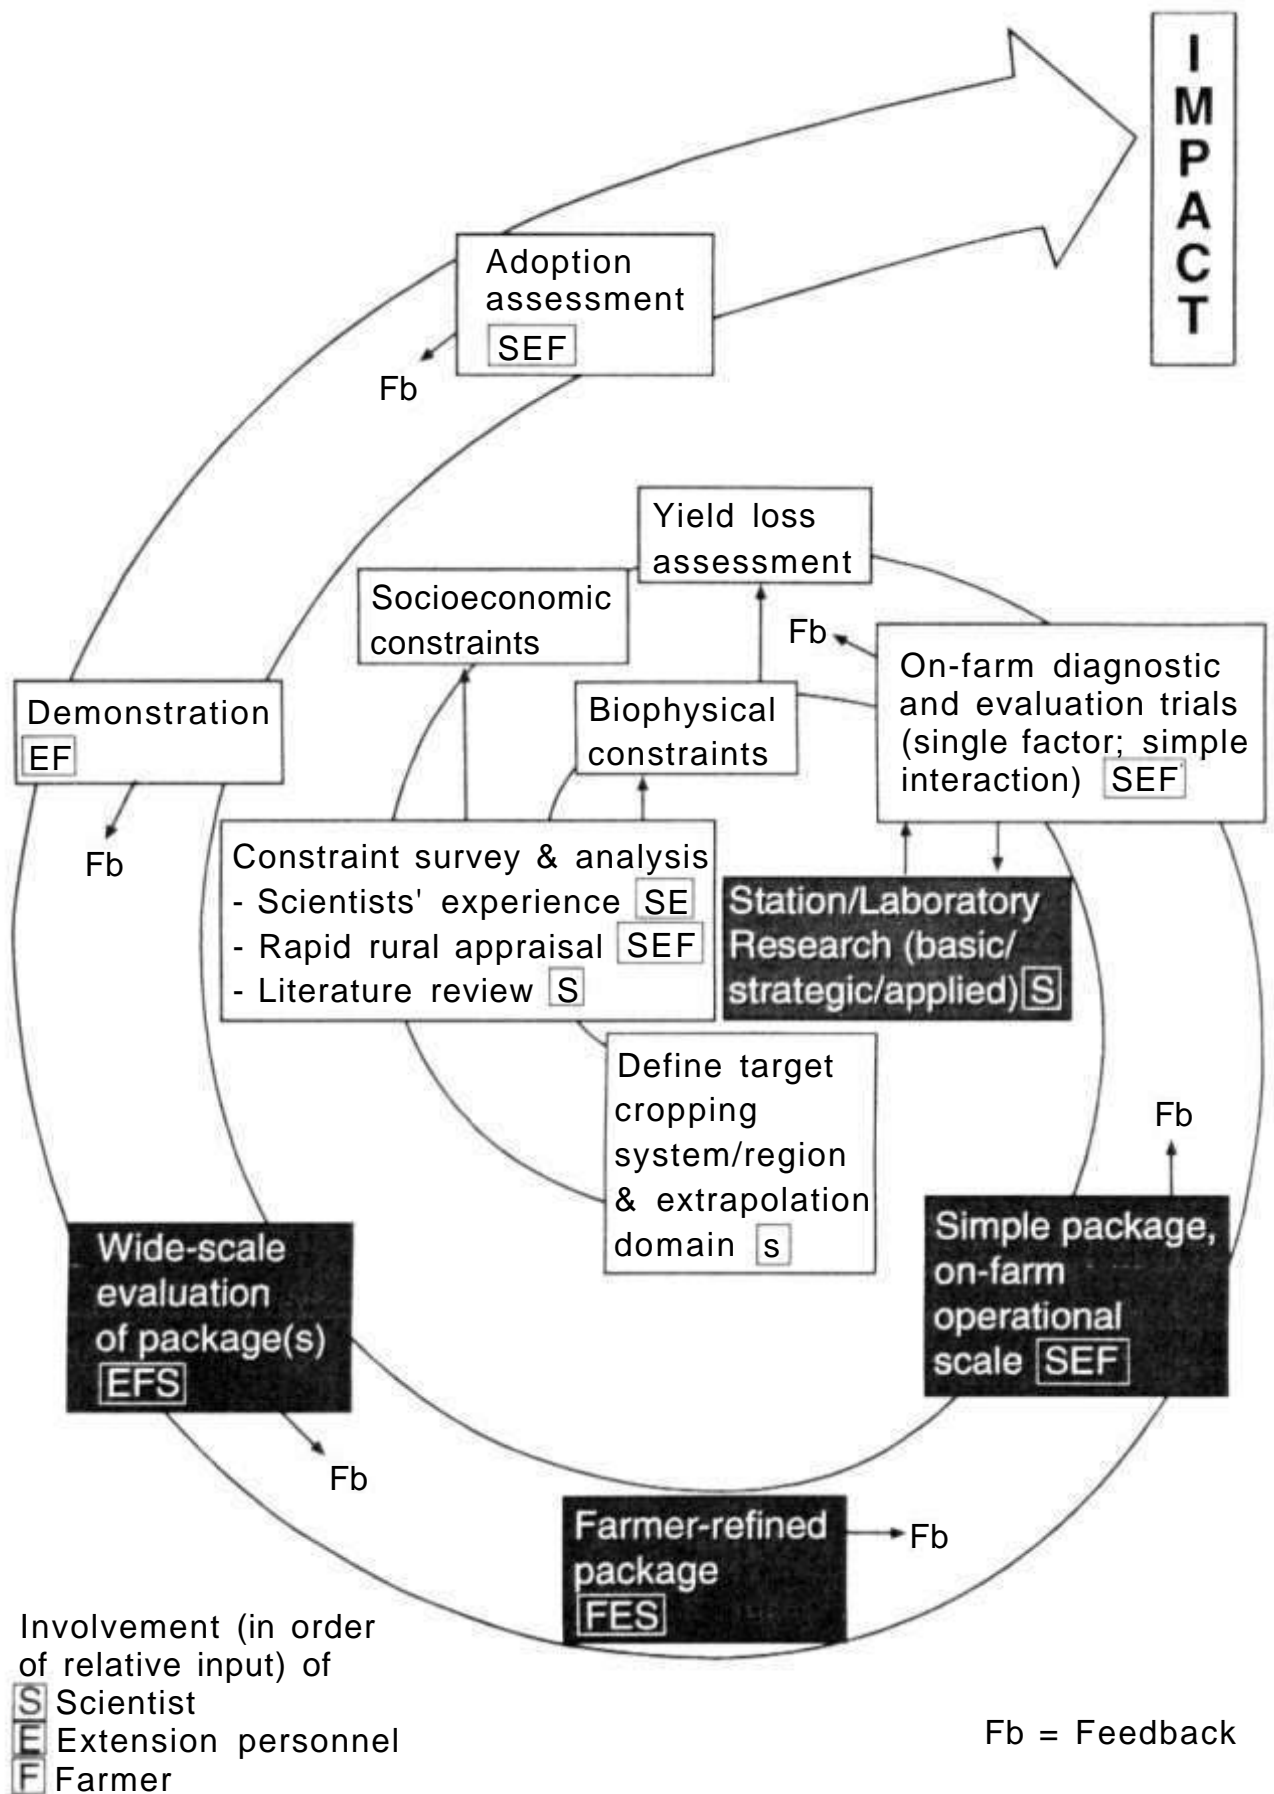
IMPACT

Adoption assessment SEF

Fb

Yield loss assessment

Socioeconomic constraints

Fb

On-farm diagnostic and evaluation trials (single factor; simple interaction) SEF

Demonstration EF

Biophysical constraints

Fb

Constraint survey & analysis
- Scientists' experience SE
- Rapid rural appraisal SEF
- Literature review S

Station/Laboratory Research (basic/ strategic/applied) S

Define target cropping system/region & extrapolation domain s

Fb

Wide-scale evaluation of package(s) EFS

Simple package, on-farm operational scale SEF

Fb

Farmer-refined package FES

Fb

Involvement (in order of relative input) of
S Scientist
E Extension personnel
F Farmer

Fb = Feedback